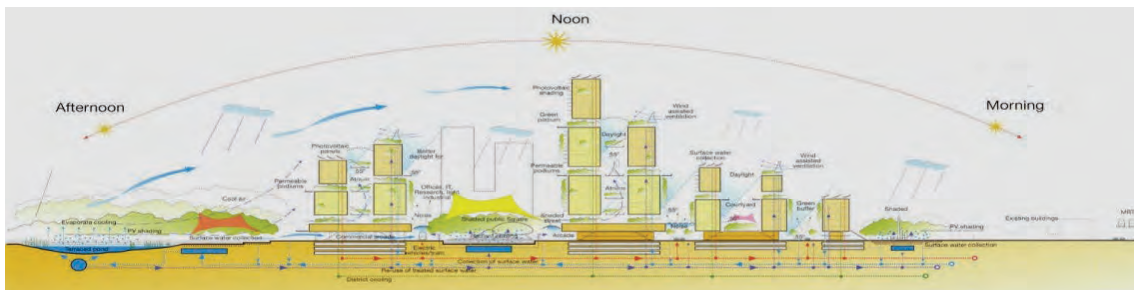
Noon

Afternoon

Morning

Photovoltaic shading

Wind assisted ventilation

Green podium

Daylight

Photovoltaic panels

Better daylight for

Permeable podiums

Atrium

Permeable podiums

Atrium

Surface water collection

Wind assisted ventilation

Daylight

Cool air

Offices, IT, Research, light industrial

Courtyard

Green buffer

Shaded

Evaporate cooling

Shaded public forums

Shaded street

Noise

Noise

PV shading

PV shading

Existing buildings

MRT

Terraced pond

Surface water collection

Commercial

Arcade

Electric vehicles/tram

Surface water collection

Collection of surface water

Reuse of treated surface water

District cooling